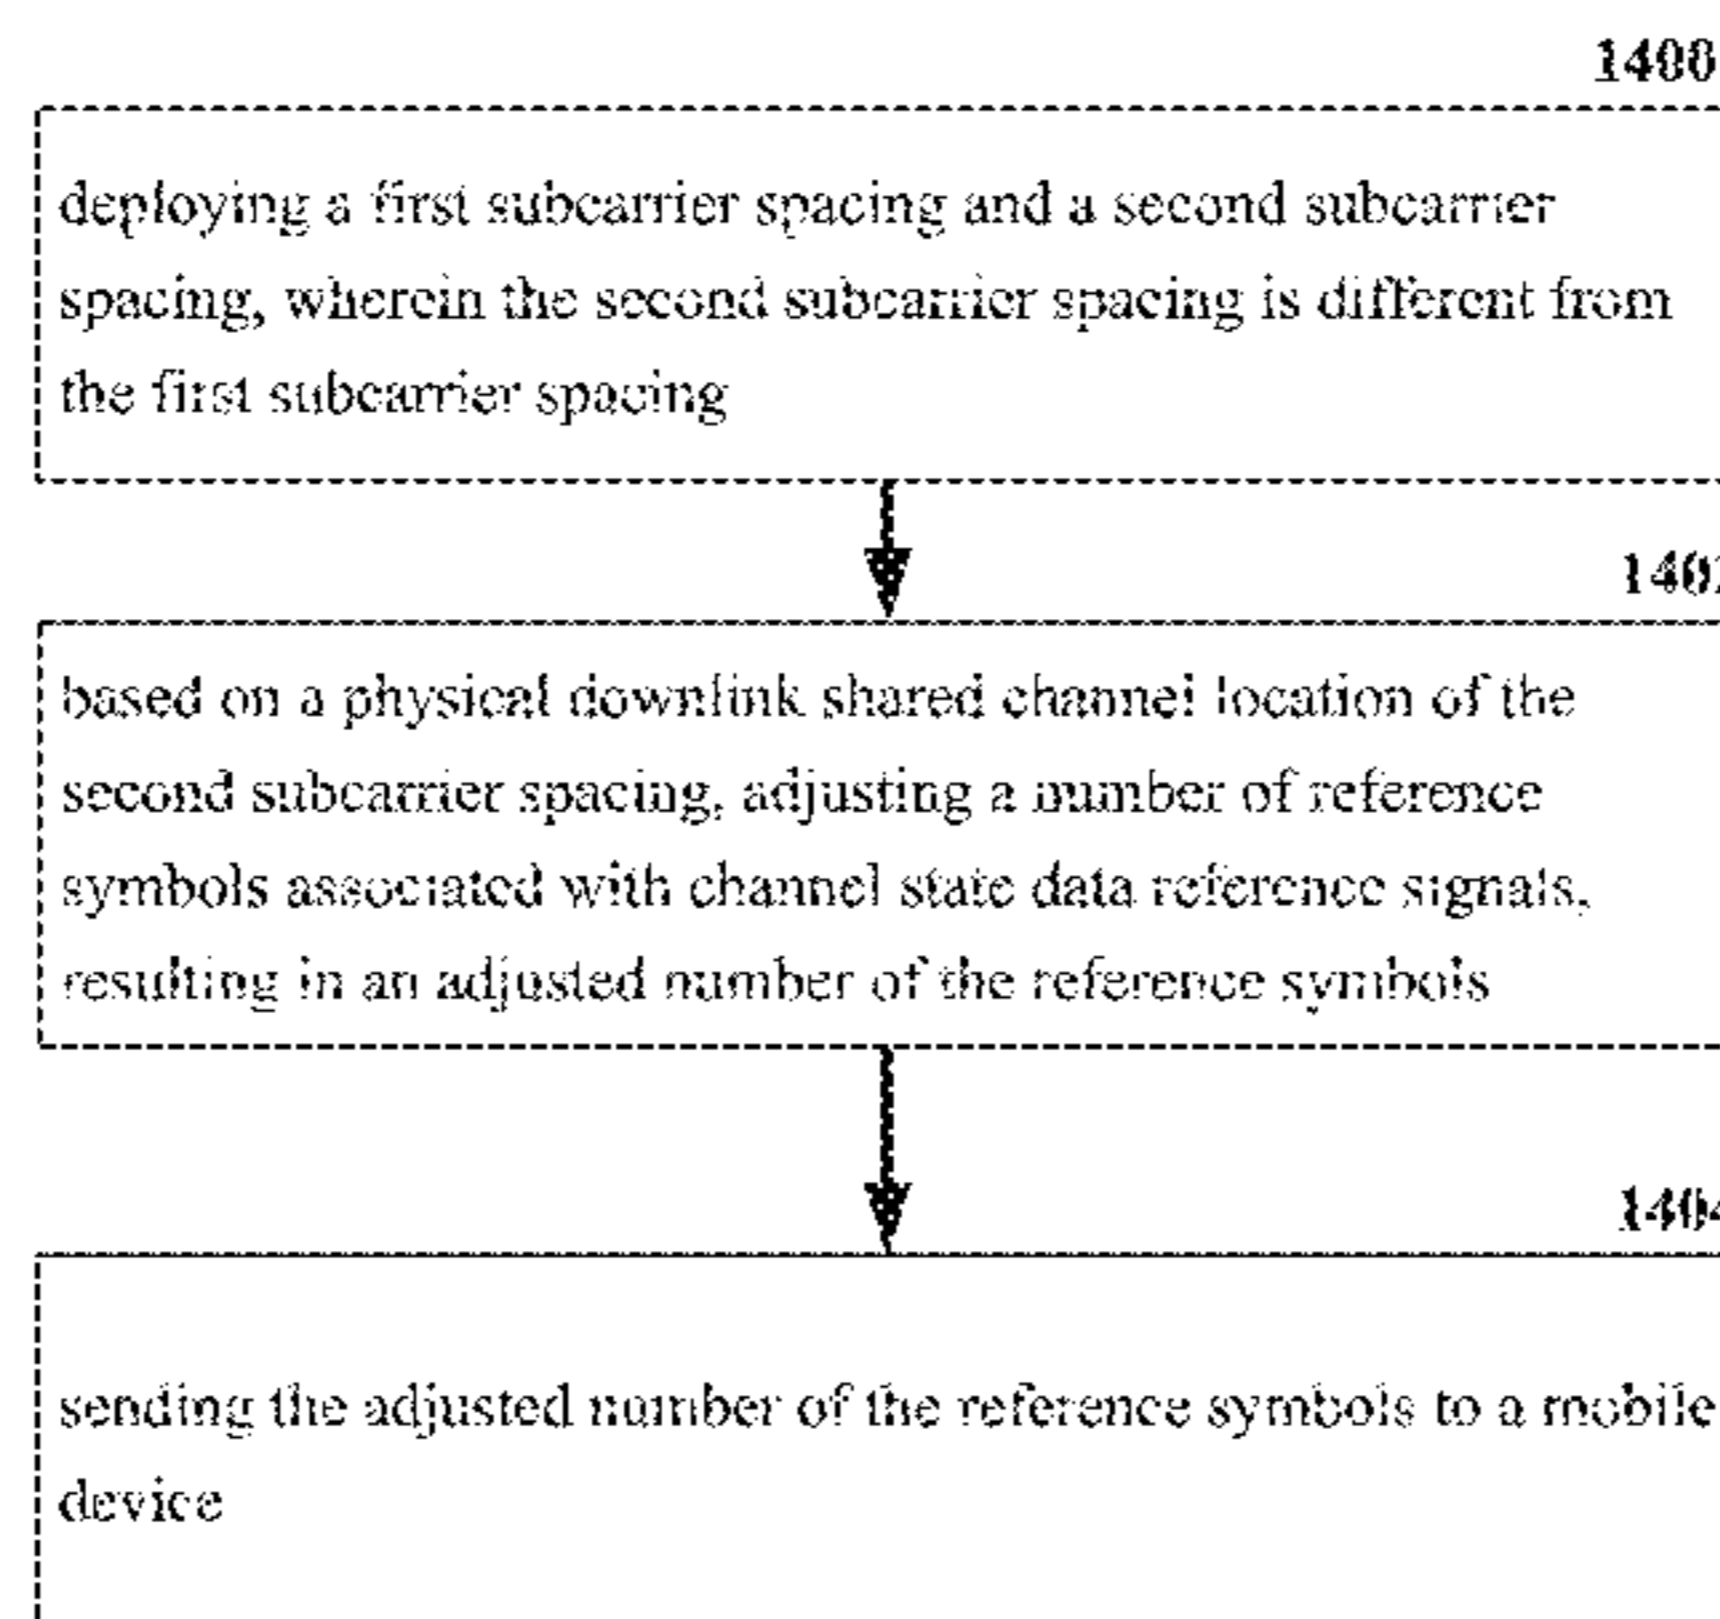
1400

deploying a first subcarrier spacing and a second subcarrier spacing, wherein the second subcarrier spacing is different from the first subcarrier spacing

140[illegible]

based on a physical downlink shared channel location of the second subcarrier spacing, adjusting a number of reference symbols associated with channel state data reference signals, resulting in an adjusted number of the reference symbols

140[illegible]

sending the adjusted number of the reference symbols to a mobile device